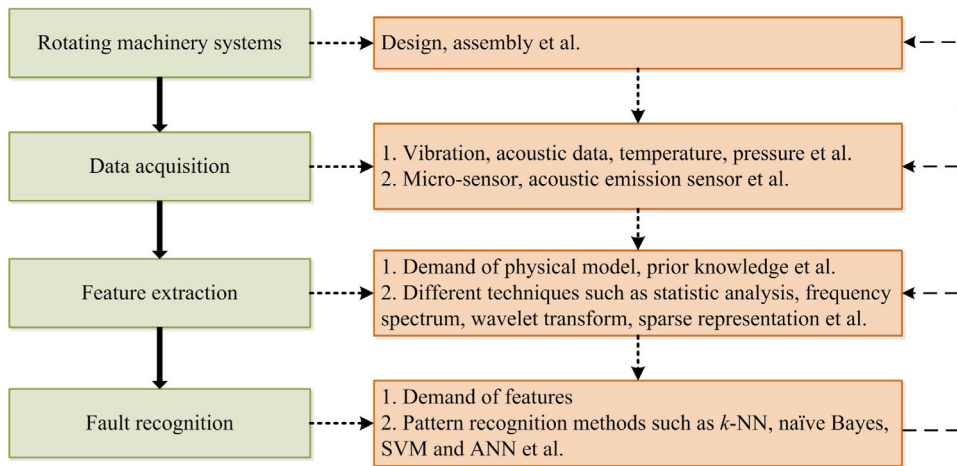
Rotating machinery systems

Design, assembly et al.

Data acquisition

1. Vibration, acoustic data, temperature, pressure et al.
2. Micro-sensor, acoustic emission sensor et al.

Feature extraction

1. Demand of physical model, prior knowledge et al.
2. Different techniques such as statistic analysis, frequency spectrum, wavelet transform, sparse representation et al.

Fault recognition

1. Demand of features
2. Pattern recognition methods such as $k$-NN, naïve Bayes, SVM and ANN et al.